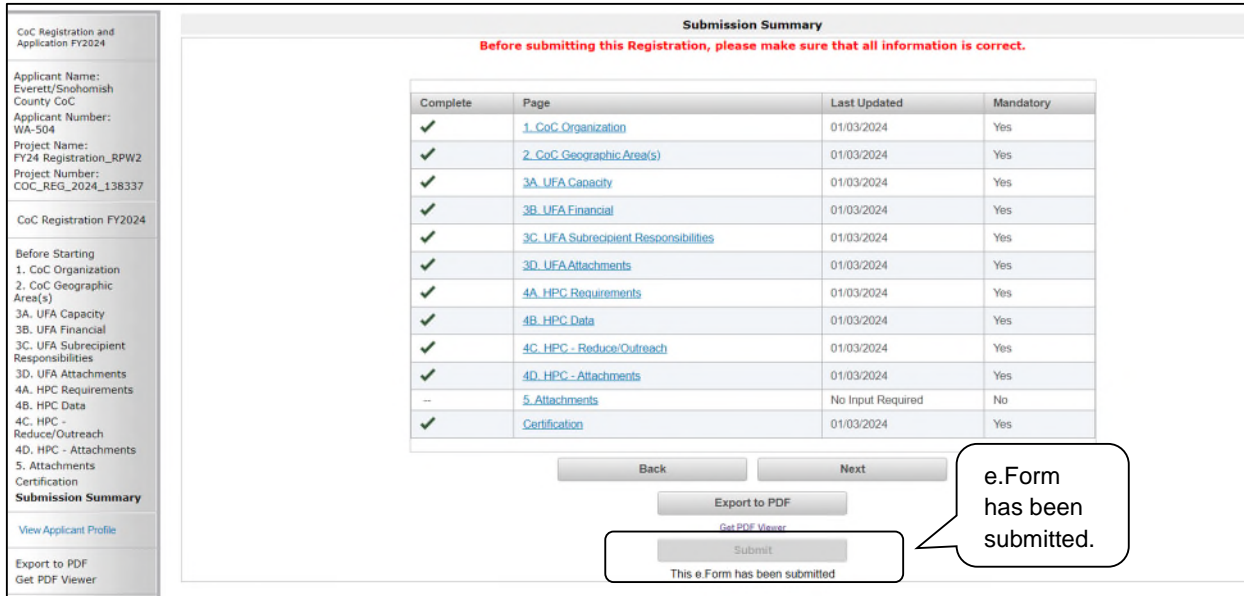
CoC Registration and Application FY2024

Applicant Name: Everett/Snohomish County CoC
Applicant Number: WA-504
Project Name: FY24 Registration_RPW2
Project Number: COC_REG_2024_138337

CoC Registration FY2024

Before Starting
1. CoC Organization
2. CoC Geographic Area(s)
3A. UFA Capacity
3B. UFA Financial
3C. UFA Subrecipient Responsibilities
3D. UFA Attachments
4A. HPC Requirements
4B. HPC Data
4C. HPC - Reduce/Outreach
4D. HPC - Attachments
5. Attachments
Certification
Submission Summary

View Applicant Profile

Export to PDF
Get PDF Viewer

Submission Summary

Before submitting this Registration, please make sure that all information is correct.

| Complete | Page | Last Updated | Mandatory |
|---|---|---|---|
| ✓ | 1. CoC Organization | 01/03/2024 | Yes |
| ✓ | 2. CoC Geographic Area(s) | 01/03/2024 | Yes |
| ✓ | 3A. UFA Capacity | 01/03/2024 | Yes |
| ✓ | 3B. UFA Financial | 01/03/2024 | Yes |
| ✓ | 3C. UFA Subrecipient Responsibilities | 01/03/2024 | Yes |
| ✓ | 3D. UFA Attachments | 01/03/2024 | Yes |
| ✓ | 4A. HPC Requirements | 01/03/2024 | Yes |
| ✓ | 4B. HPC Data | 01/03/2024 | Yes |
| ✓ | 4C. HPC - Reduce/Outreach | 01/03/2024 | Yes |
| ✓ | 4D. HPC - Attachments | 01/03/2024 | Yes |
| -- | 5. Attachments | No Input Required | No |
| ✓ | Certification | 01/03/2024 | Yes |

Back
Next

Export to PDF
Get PDF Viewer
Submit
This e.Form has been submitted

e.Form has been submitted.